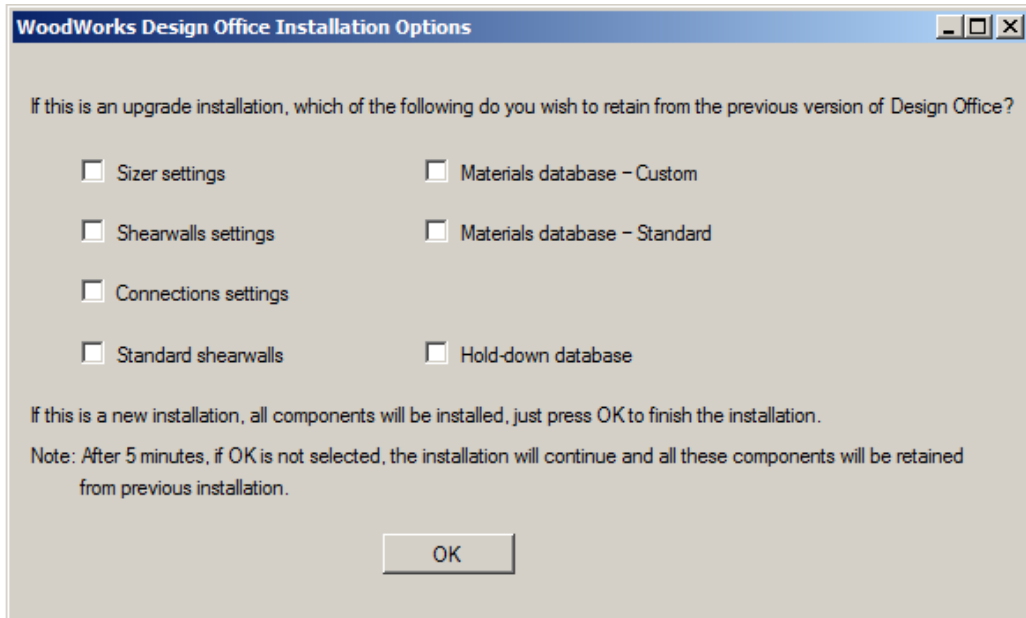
WoodWorks Design Office Installation Options

If this is an upgrade installation, which of the following do you wish to retain from the previous version of Design Office?

Sizer settings

Materials database - Custom

Shearwalls settings

Materials database - Standard

Connections settings

Standard shearwalls

Hold-down database

If this is a new installation, all components will be installed, just press OK to finish the installation.

Note: After 5 minutes, if OK is not selected, the installation will continue and all these components will be retained from previous installation.

OK